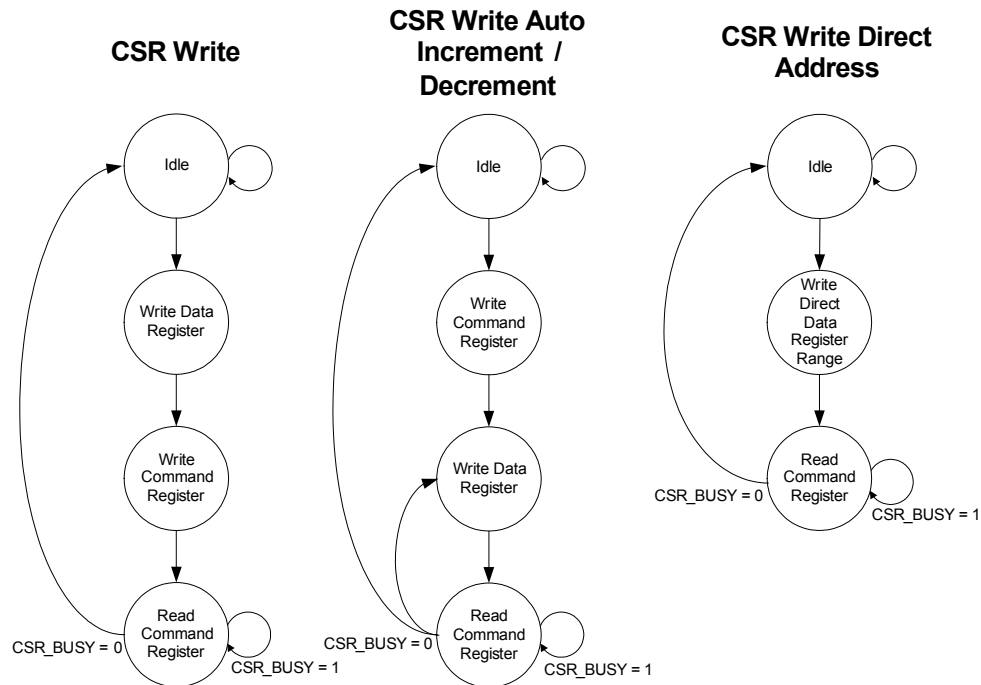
CSR Write

Idle

Write Data Register

Write Command Register

Read Command Register

CSR_BUSY = 0

CSR_BUSY = 1

CSR Write Auto Increment / Decrement

Idle

Write Command Register

Write Data Register

Read Command Register

CSR_BUSY = 0

CSR_BUSY = 1

CSR Write Direct Address

Idle

Write Direct Data Register Range

Read Command Register

CSR_BUSY = 0

CSR_BUSY = 1